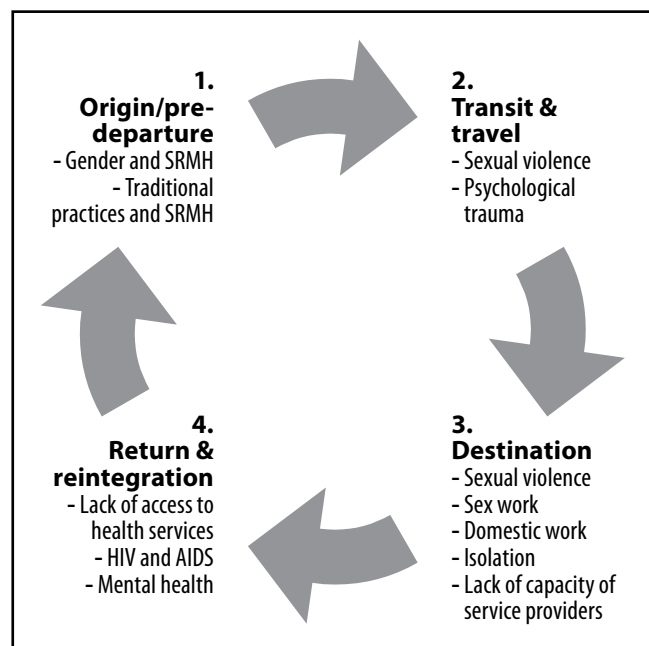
1.
Origin/predeparture
- Gender and SRMH
- Traditional practices and SRMH

2.
Transit & travel
- Sexual violence
- Psychological trauma

3.
Destination
- Sexual violence
- Sex work
- Domestic work
- Isolation
- Lack of capacity of service providers

4.
Return & reintegration
- Lack of access to health services
- HIV and AIDS
- Mental health